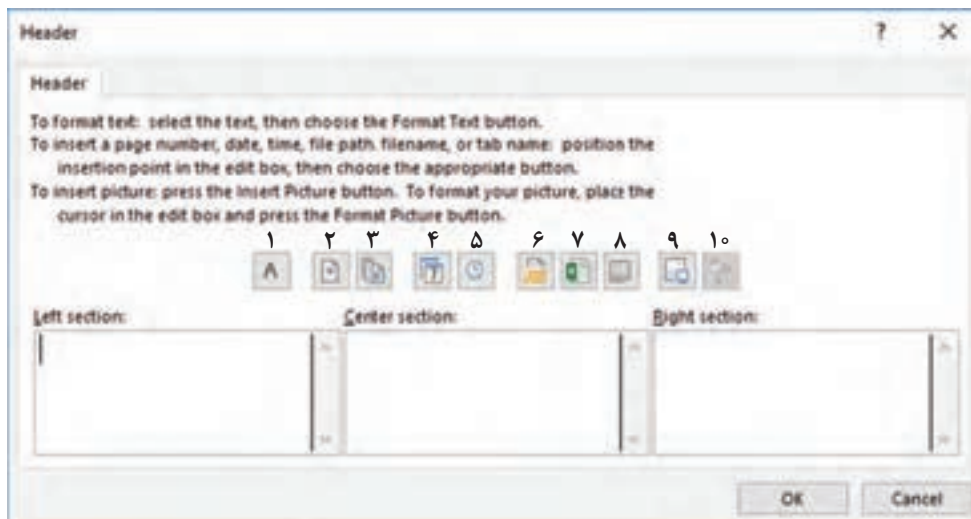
Header ? ×

Header

To format text: select the text, then choose the Format Text button.
To insert a page number, date, time, file path, filename, or tab name: position the insertion point in the edit box, then choose the appropriate button.
To insert picture: press the Insert Picture button. To format your picture, place the cursor in the edit box and press the Format Picture button.

۱ ۲ ۳ ۴ ۵ ۶ ۷ ۸ ۹ ۱۰

A

Left section: Center section: Right section:

OK Cancel